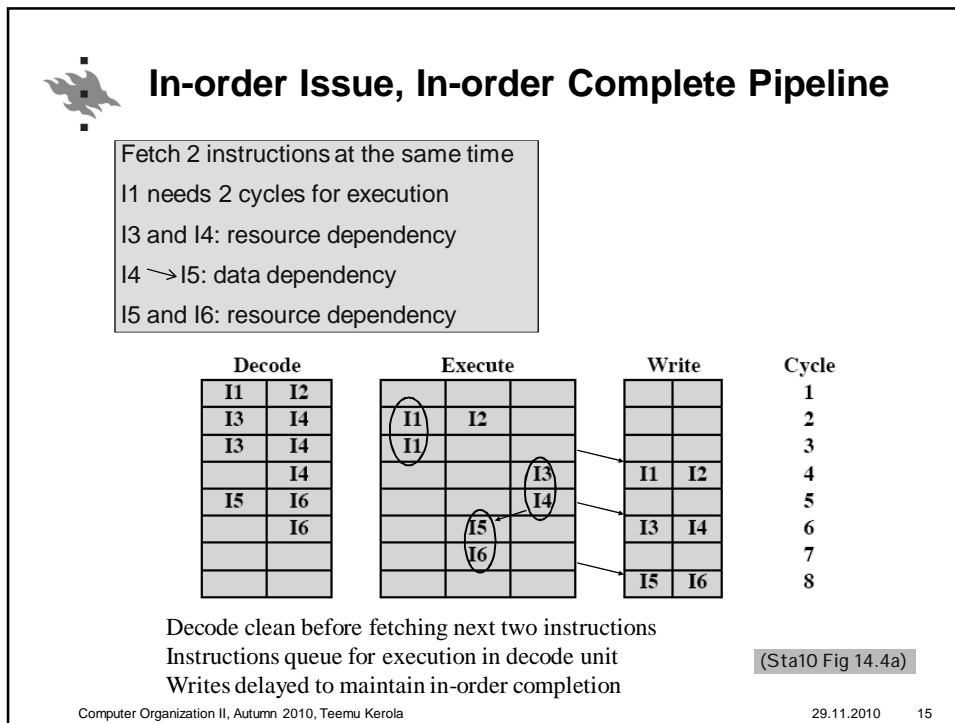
In-order Issue, In-order Complete Pipeline

Fetch 2 instructions at the same time

I1 needs 2 cycles for execution

I3 and I4: resource dependency

I4 → I5: data dependency

I5 and I6: resource dependency

| Decode | | Execute | | | Write | | Cycle |
|---|---|---|---|---|---|---|---|
| I1 | I2 | | | | | | 1 |
| I3 | I4 | I1 | I2 | | | | 2 |
| I3 | I4 | I1 | | | | | 3 |
| | I4 | | | I3 | I1 | I2 | 4 |
| I5 | I6 | | | I4 | | | 5 |
| | I6 | | I5 | | I3 | I4 | 6 |
| | | | I6 | | | | 7 |
| | | | | | I5 | I6 | 8 |

Decode clean before fetching next two instructions
Instructions queue for execution in decode unit
Writes delayed to maintain in-order completion

(Sta10 Fig 14.4a)

Computer Organization II, Autumn 2010, Teemu Kerola 29.11.2010 15